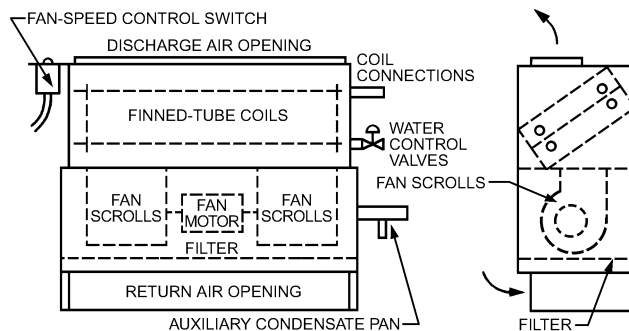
FAN-SPEED CONTROL SWITCH
DISCHARGE AIR OPENING
COIL CONNECTIONS
FINNED-TUBE COILS
WATER CONTROL VALVES
FAN SCROLLS
FAN MOTOR
FAN SCROLLS
FILTER
RETURN AIR OPENING
AUXILIARY CONDENSATE PAN
FAN SCROLLS
FILTER